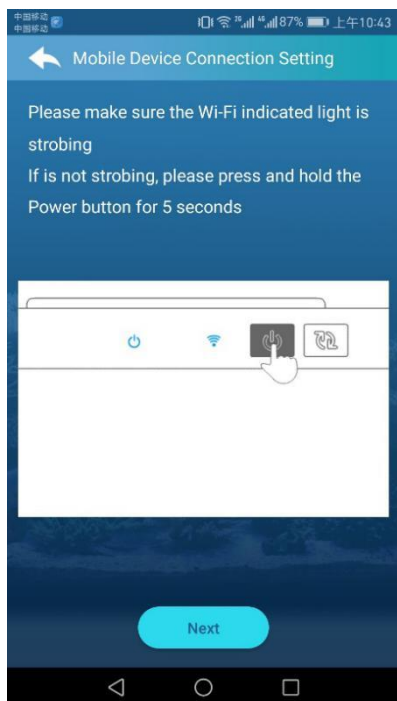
中国移动
中国移动
87% 上午10:43

Mobile Device Connection Setting

Please make sure the Wi-Fi indicated light is strobing
If is not strobing, please press and hold the Power button for 5 seconds

Next